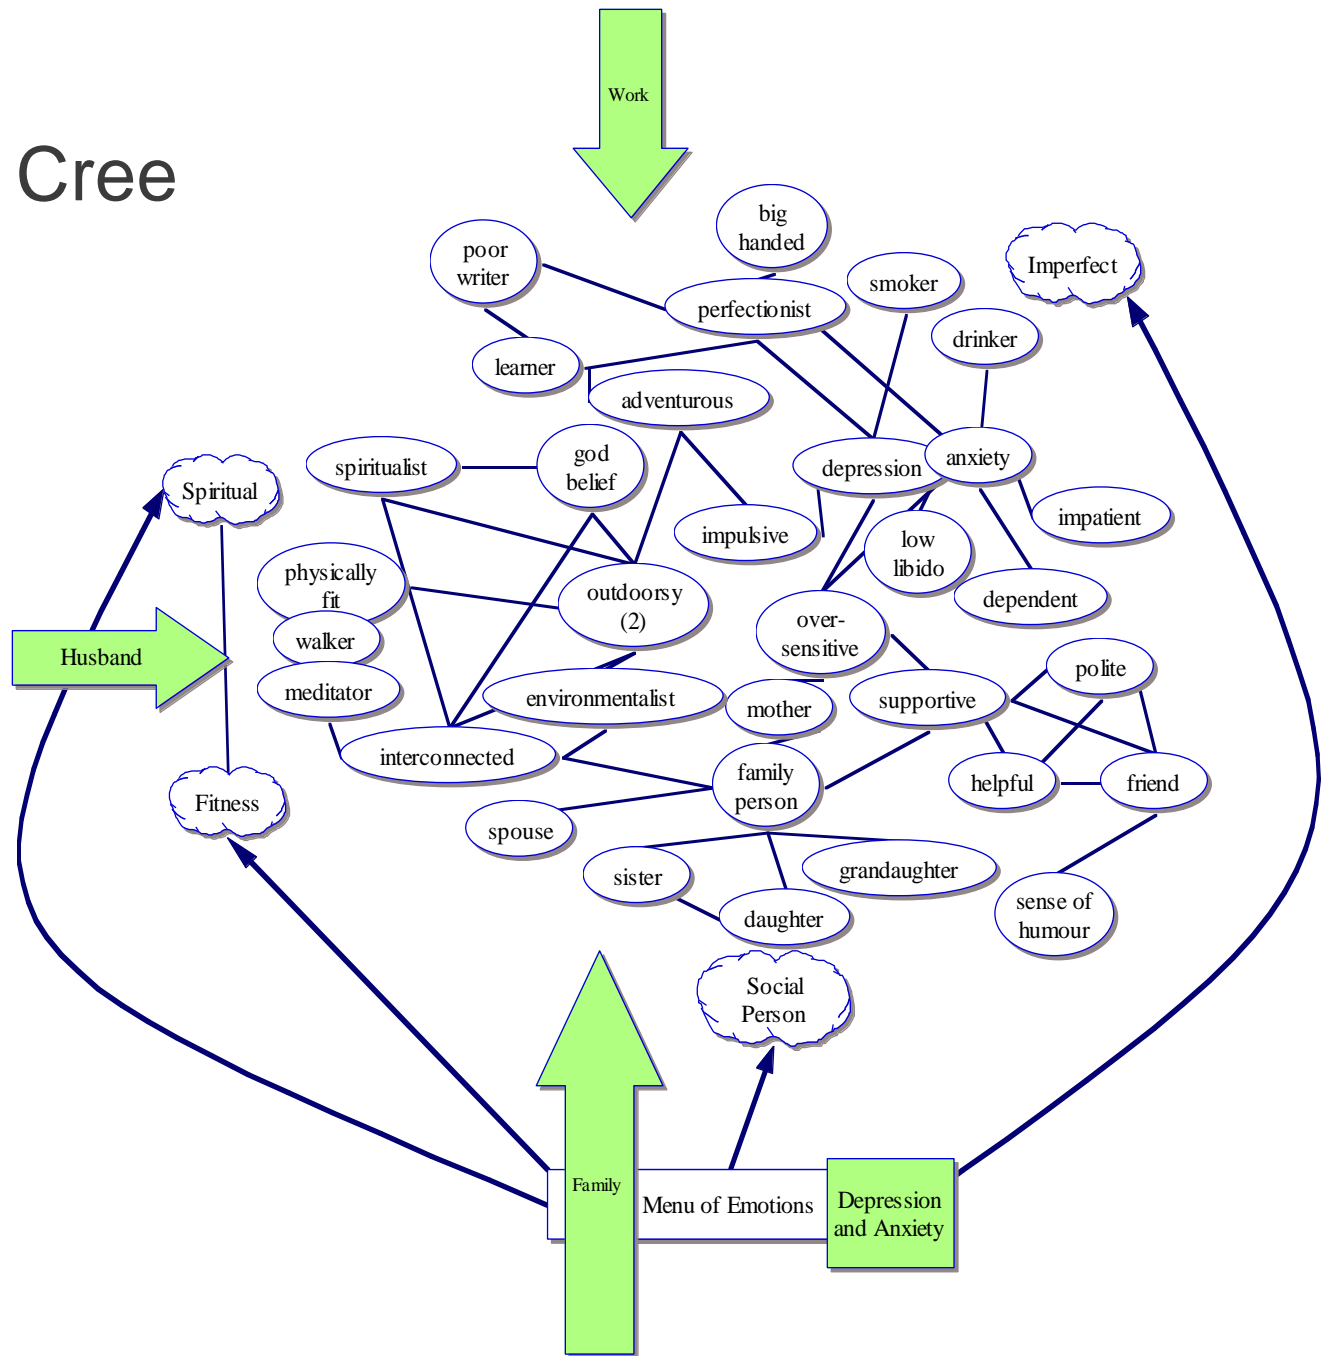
Work

Cree

big handed

poor writer

smoker

Imperfect

perfectionist

drinker

learner

adventurous

spiritualist

god belief

depression

anxiety

Spiritual

impatient

impulsive

low libido

physically fit

outdoorsy (2)

dependent

walker

over-sensitive

Husband

polite

meditator

environmentalist

mother

supportive

interconnected

family person

helpful

friend

Fitness

spouse

sister

grandaughter

daughter

sense of humour

Social Person

Family

Menu of Emotions

Depression and Anxiety